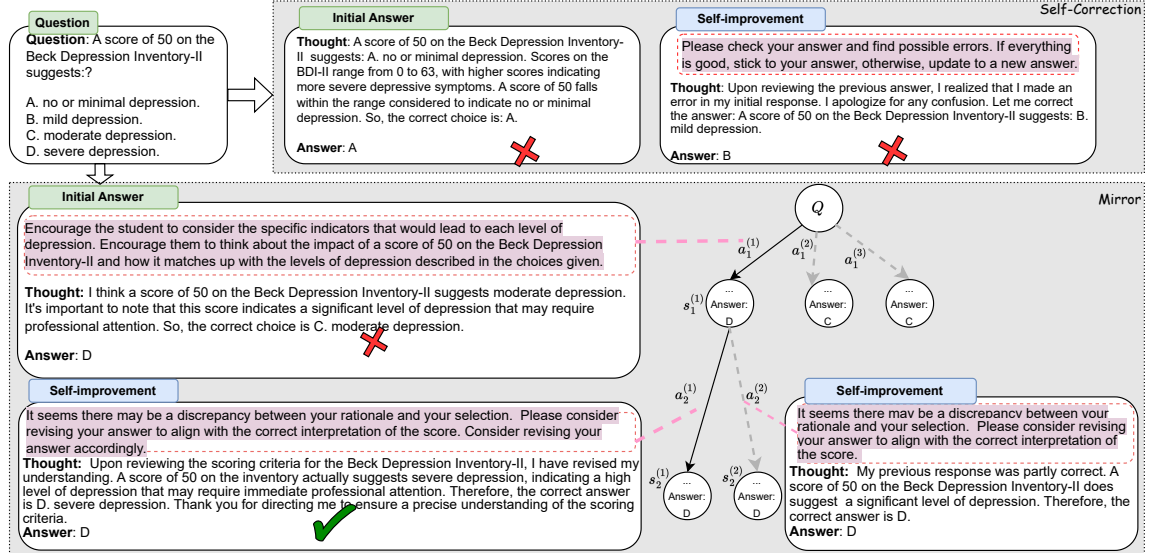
Question

Question: A score of 50 on the Beck Depression Inventory-II suggests:?

A. no or minimal depression.
B. mild depression.
C. moderate depression.
D. severe depression.

Self-Correction

Initial Answer

Thought: A score of 50 on the Beck Depression Inventory-II suggests: A. no or minimal depression. Scores on the BDI-II range from 0 to 63, with higher scores indicating more severe depressive symptoms. A score of 50 falls within the range considered to indicate no or minimal depression. So, the correct choice is: A.

Answer: A

Self-improvement

Please check your answer and find possible errors. If everything is good, stick to your answer, otherwise, update to a new answer.

Thought: Upon reviewing the previous answer, I realized that I made an error in my initial response. I apologize for any confusion. Let me correct the answer: A score of 50 on the Beck Depression Inventory-II suggests: B. mild depression.

Answer: B

Mirror

Initial Answer

Encourage the student to consider the specific indicators that would lead to each level of depression. Encourage them to think about the impact of a score of 50 on the Beck Depression Inventory-II and how it matches up with the levels of depression described in the choices given.

Thought: I think a score of 50 on the Beck Depression Inventory-II suggests moderate depression. It's important to note that this score indicates a significant level of depression that may require professional attention. So, the correct choice is C. moderate depression.

Answer: D

$Q$

$a_1^{(1)}$ $a_1^{(2)}$ $a_1^{(3)}$

$s_1^{(1)}$ ... Answer: D

... Answer: C

... Answer: C

$a_2^{(1)}$ $a_2^{(2)}$

$s_2^{(1)}$ ... Answer: D

$s_2^{(2)}$ ... Answer: D

Self-improvement

It seems there may be a discrepancy between your rationale and your selection. Please consider revising your answer to align with the correct interpretation of the score. Consider revising your answer accordingly.

Thought: Upon reviewing the scoring criteria for the Beck Depression Inventory-II, I have revised my understanding. A score of 50 on the inventory actually suggests severe depression, indicating a high level of depression that may require immediate professional attention. Therefore, the correct answer is D. severe depression. Thank you for directing me to ensure a precise understanding of the scoring criteria.

Answer: D

Self-improvement

It seems there may be a discrepancy between your rationale and your selection. Please consider revising your answer to align with the correct interpretation of the score.

Thought: My previous response was partly correct. A score of 50 on the Beck Depression Inventory-II does suggest a significant level of depression. Therefore, the correct answer is D.

Answer: D